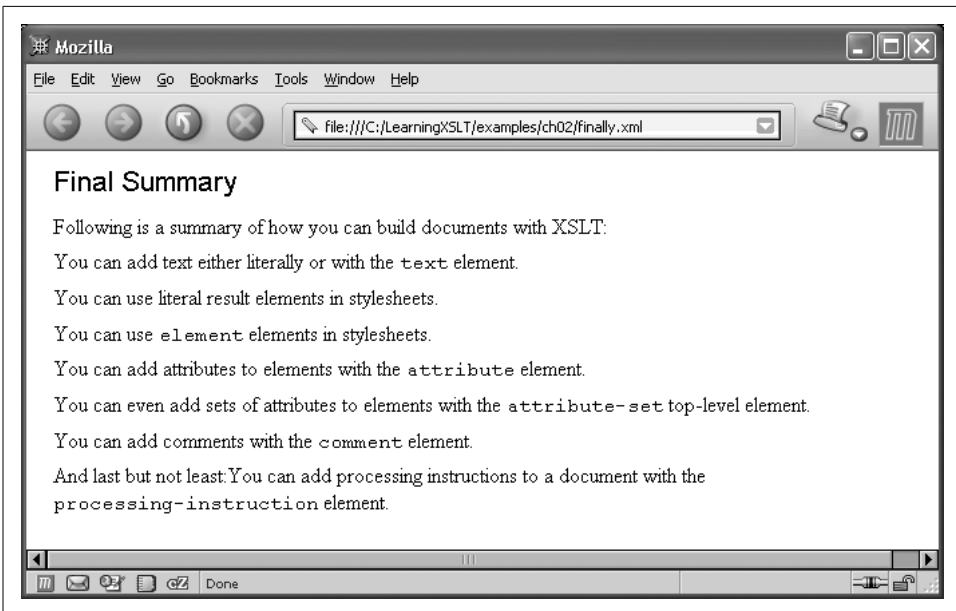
Mozilla

File Edit View Go Bookmarks Tools Window Help

file:///C:/LearningXSLT/examples/ch02/finally.xml

Final Summary

Following is a summary of how you can build documents with XSLT:

You can add text either literally or with the text element.

You can use literal result elements in stylesheets.

You can use element elements in stylesheets.

You can add attributes to elements with the attribute element.

You can even add sets of attributes to elements with the attribute-set top-level element.

You can add comments with the comment element.

And last but not least:You can add processing instructions to a document with the processing-instruction element.

Done